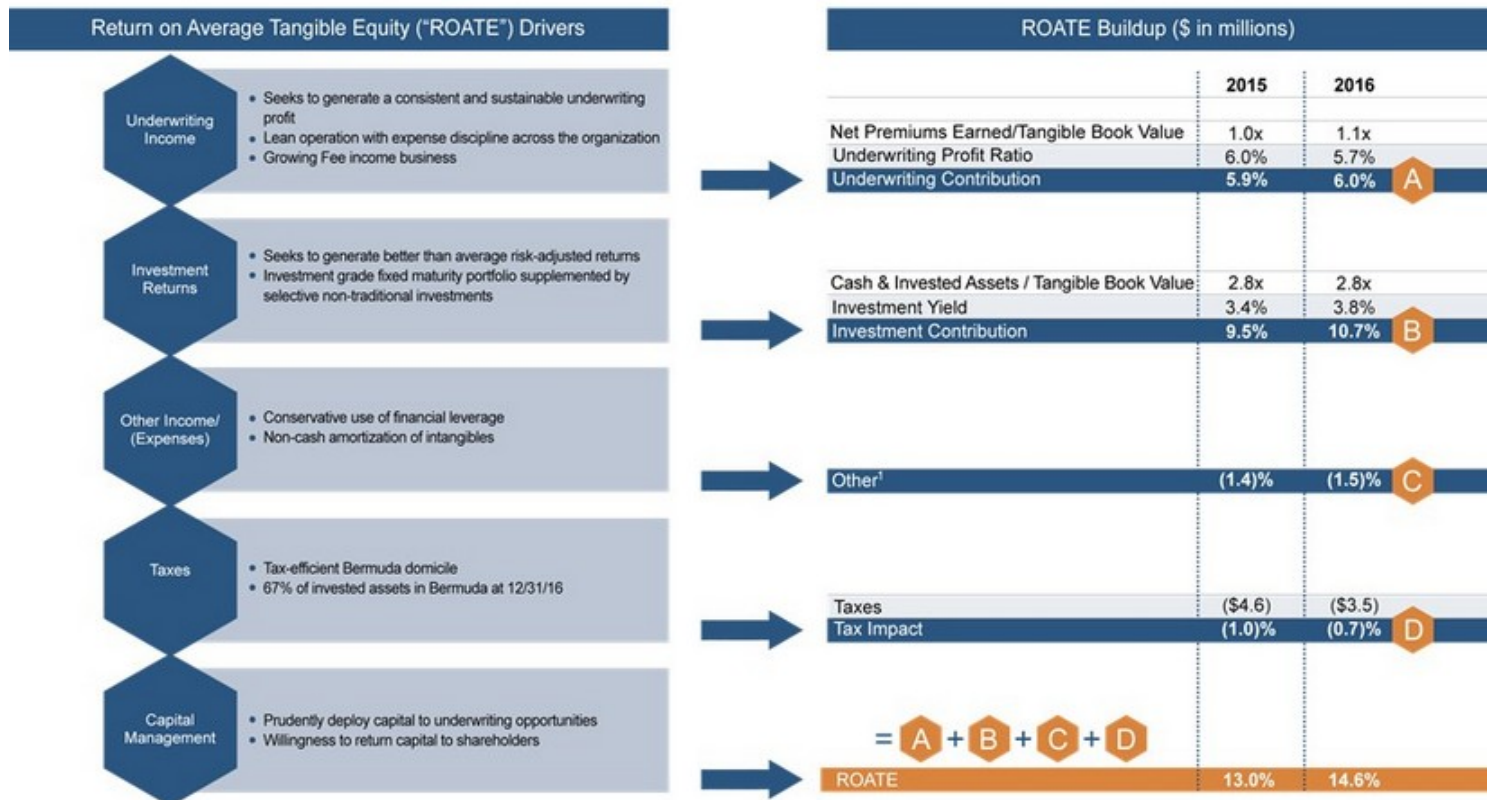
Return on Average Tangible Equity ("ROATE") Drivers

Underwriting Income
• Seeks to generate a consistent and sustainable underwriting profit
• Lean operation with expense discipline across the organization
• Growing Fee income business

Investment Returns
• Seeks to generate better than average risk-adjusted returns
• Investment grade fixed maturity portfolio supplemented by selective non-traditional investments

Other Income/ (Expenses)
• Conservative use of financial leverage
• Non-cash amortization of intangibles

Taxes
• Tax-efficient Bermuda domicile
• 67% of invested assets in Bermuda at 12/31/16

Capital Management
• Prudently deploy capital to underwriting opportunities
• Willingness to return capital to shareholders

ROATE Buildup ($ in millions)

| | 2015 | 2016 | |
|---|---|---|---|
| Net Premiums Earned/Tangible Book Value | 1.0x | 1.1x | |
| Underwriting Profit Ratio | 6.0% | 5.7% | |
| Underwriting Contribution | 5.9% | 6.0% | A |
| Cash & Invested Assets / Tangible Book Value | 2.8x | 2.8x | |
| Investment Yield | 3.4% | 3.8% | |
| Investment Contribution | 9.5% | 10.7% | B |
| Other$^1$ | (1.4)% | (1.5)% | C |
| Taxes | ($4.6) | ($3.5) | |
| Tax Impact | (1.0)% | (0.7)% | D |
| ROATE | 13.0% | 14.6% | |

= A + B + C + D